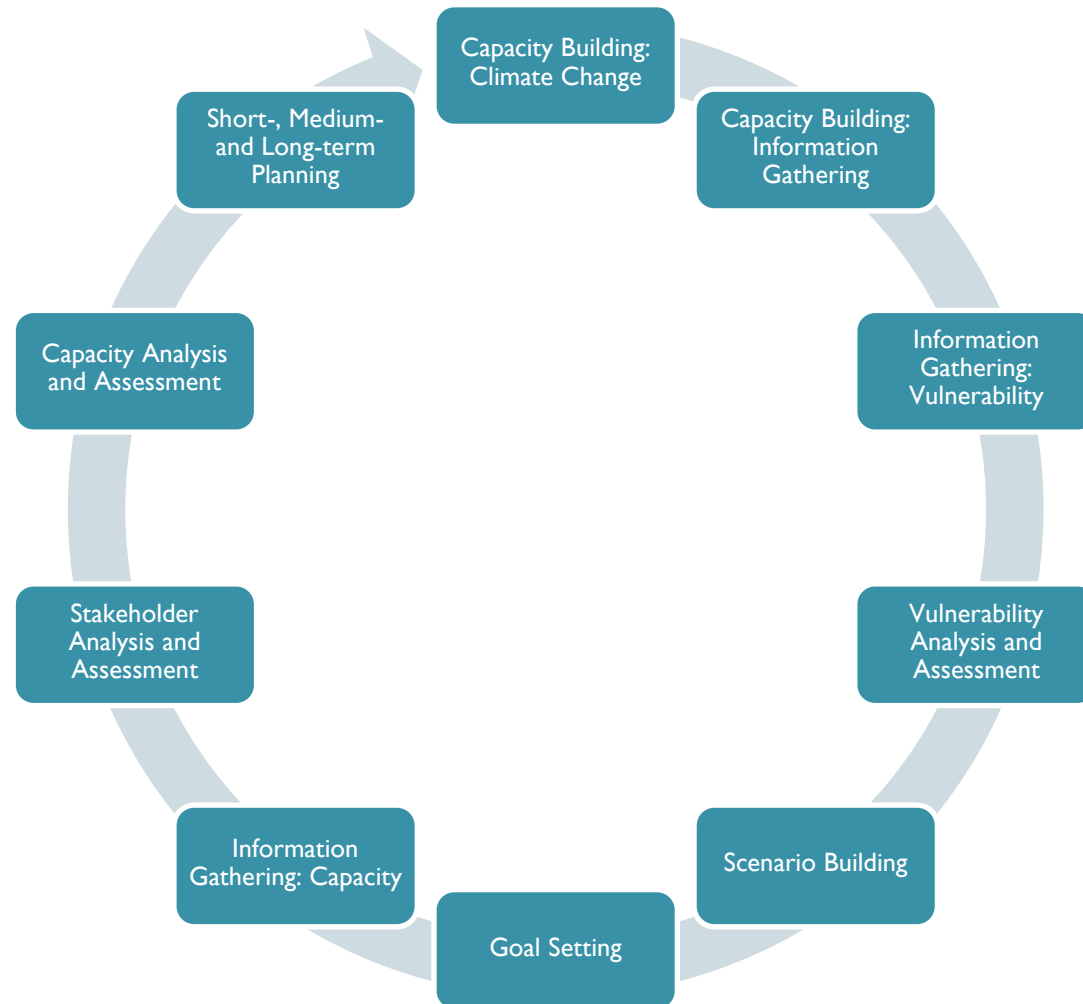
Capacity Building: Climate Change

Capacity Building: Information Gathering

Information Gathering: Vulnerability

Vulnerability Analysis and Assessment

Scenario Building

Goal Setting

Information Gathering: Capacity

Stakeholder Analysis and Assessment

Capacity Analysis and Assessment

Short-, Medium- and Long-term Planning